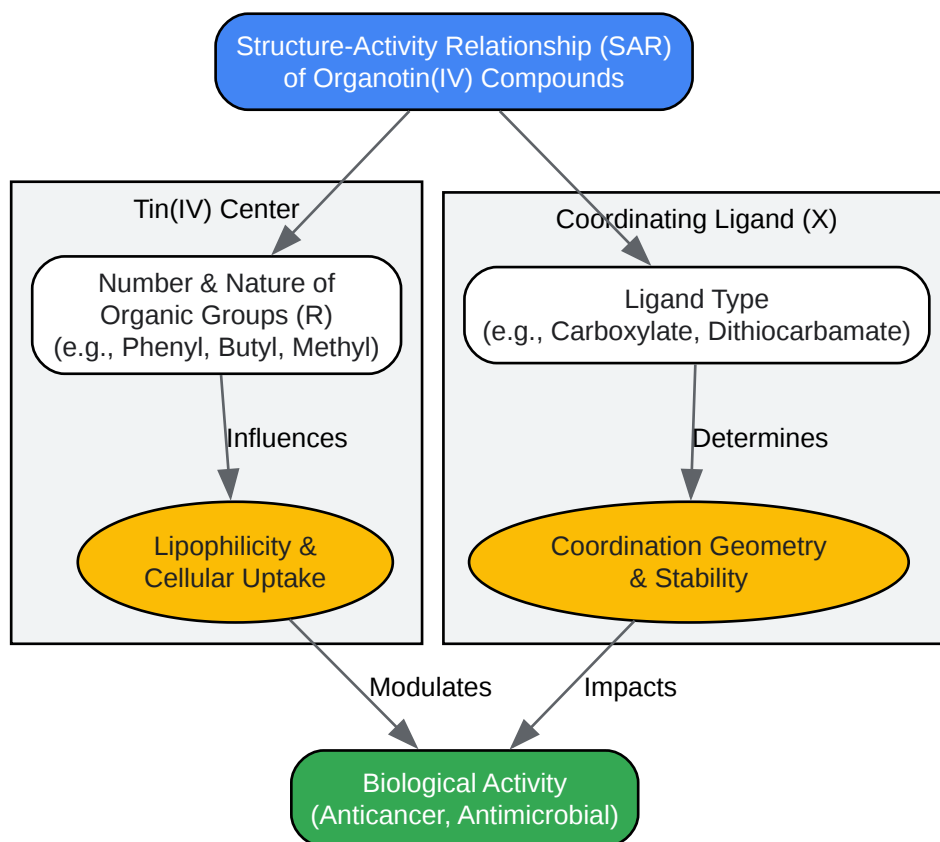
Structure-Activity Relationship (SAR) of Organotin(IV) Compounds

Tin(IV) Center

Number & Nature of Organic Groups (R) (e.g., Phenyl, Butyl, Methyl)

Influences

Lipophilicity & Cellular Uptake

Coordinating Ligand (X)

Ligand Type (e.g., Carboxylate, Dithiocarbamate)

Determines

Coordination Geometry & Stability

Modulates

Impacts

Biological Activity (Anticancer, Antimicrobial)